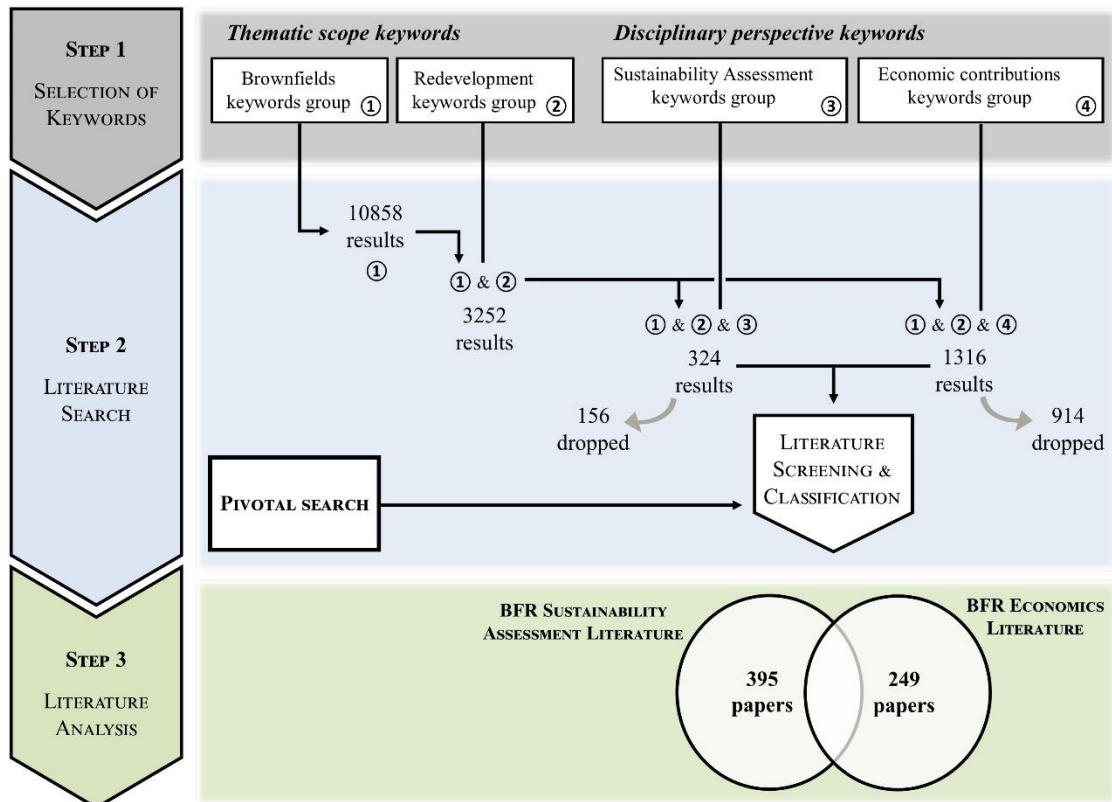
STEP 1
SELECTION OF KEYWORDS

Thematic scope keywords

Disciplinary perspective keywords

Brownfields keywords group ①

Redevelopment keywords group ②

Sustainability Assessment keywords group ③

Economic contributions keywords group ④

STEP 2
LITERATURE SEARCH

10858 results ①

① & ②
3252 results

① & ② & ③
324 results

① & ② & ④
1316 results

156 dropped

914 dropped

LITERATURE SCREENING & CLASSIFICATION

PIVOTAL SEARCH

STEP 3
LITERATURE ANALYSIS

BFR SUSTAINABILITY ASSESSMENT LITERATURE

BFR ECONOMICS LITERATURE

395 papers

249 papers